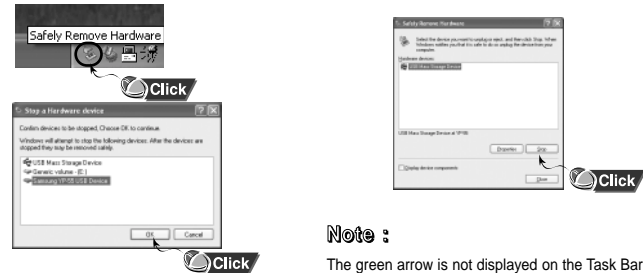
Safely Remove Hardware

Click

Stop a Hardware device

Confirm devices to be stopped. Choose OK to continue.

Windows will attempt to stop the following devices. After the devices are stopped they may be removed safely.

USB Mass Storage Device
Generic volume - (E:)
Samsung YP-55 USB Device

OK Cancel

Click

Safely Remove Hardware

Select the device you want to unplug or eject, and then click Stop. When Windows notifies you that it is safe to do so unplug the device from your computer.

Hardware devices:

USB Mass Storage Device

USB Mass Storage Device at YP-55

Properties Stop

Display device components

Close

Click

Note :

The green arrow is not displayed on the Task Bar